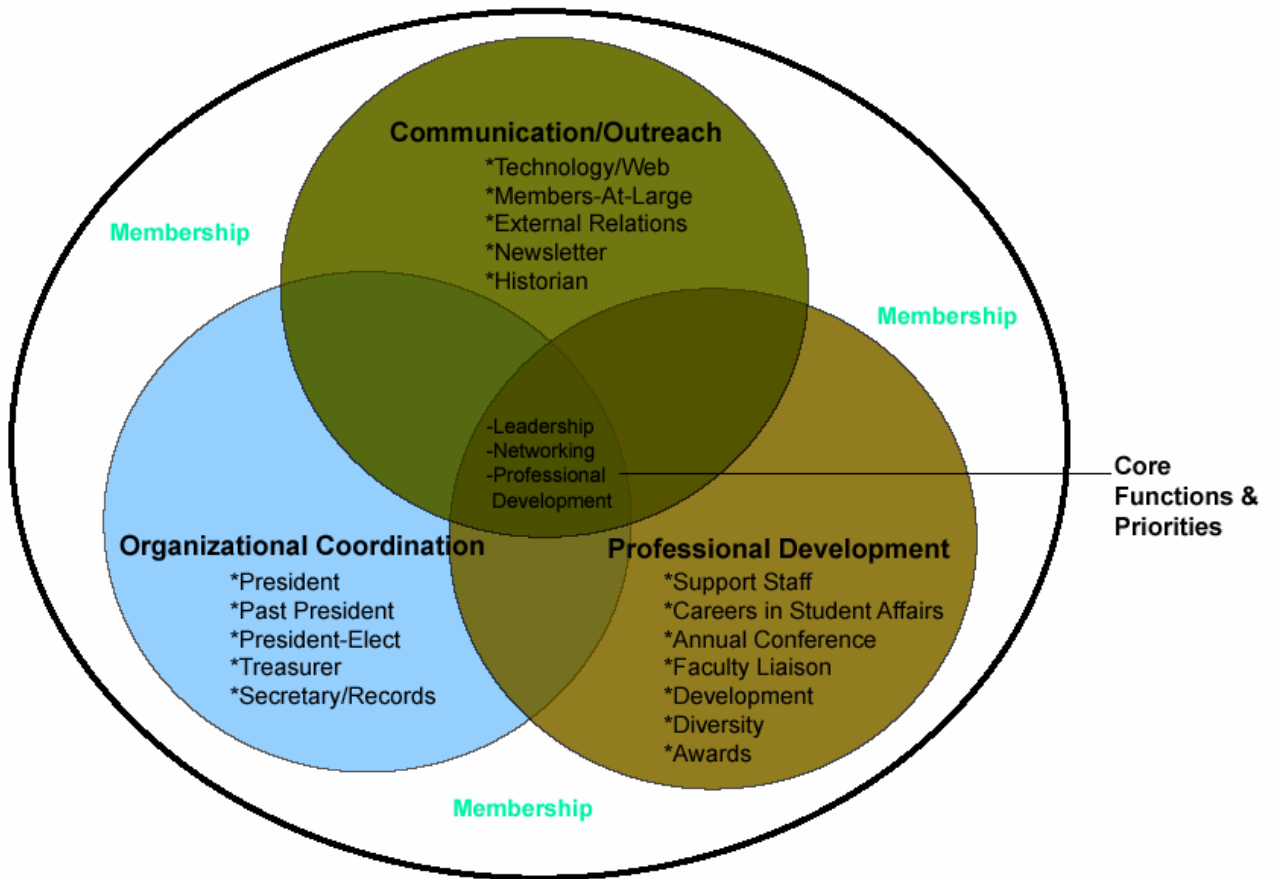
Communication/Outreach
*Technology/Web
*Members-At-Large
*External Relations
*Newsletter
*Historian

Membership

Membership

-Leadership
-Networking
-Professional Development

Core Functions & Priorities

Organizational Coordination
*President
*Past President
*President-Elect
*Treasurer
*Secretary/Records

Professional Development
*Support Staff
*Careers in Student Affairs
*Annual Conference
*Faculty Liaison
*Development
*Diversity
*Awards

Membership